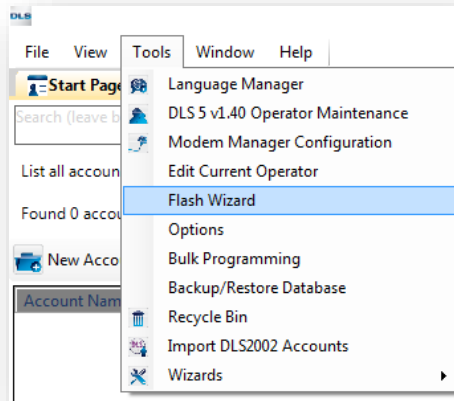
DLS

File View Tools Window Help

Start Page

Search (leave b

List all accoun

Found 0 accou

New Acco

Account Nam

Language Manager
DLS 5 v1.40 Operator Maintenance
Modem Manager Configuration
Edit Current Operator
Flash Wizard
Options
Bulk Programming
Backup/Restore Database
Recycle Bin
Import DLS2002 Accounts
Wizards